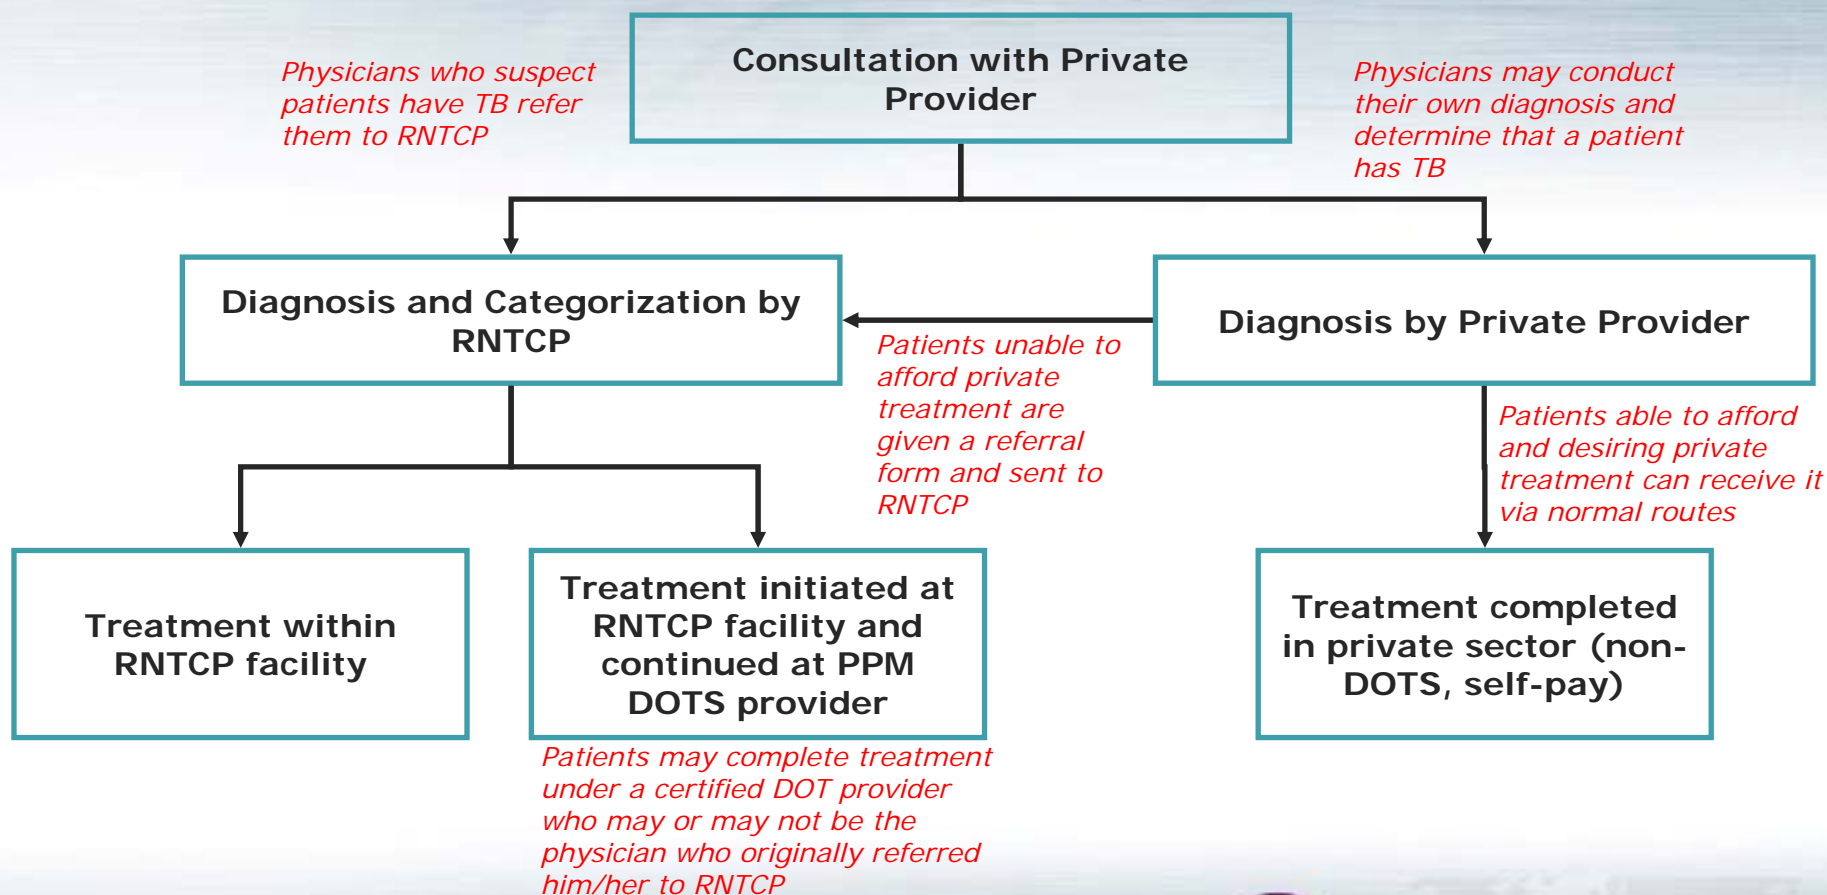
Consultation with Private Provider

Physicians who suspect patients have TB refer them to RNTCP

Physicians may conduct their own diagnosis and determine that a patient has TB

Diagnosis and Categorization by RNTCP

Diagnosis by Private Provider

Patients unable to afford private treatment are given a referral form and sent to RNTCP

Patients able to afford and desiring private treatment can receive it via normal routes

Treatment within RNTCP facility

Treatment initiated at RNTCP facility and continued at PPM DOTS provider

Treatment completed in private sector (non-DOTS, self-pay)

Patients may complete treatment under a certified DOT provider who may or may not be the physician who originally referred him/her to RNTCP